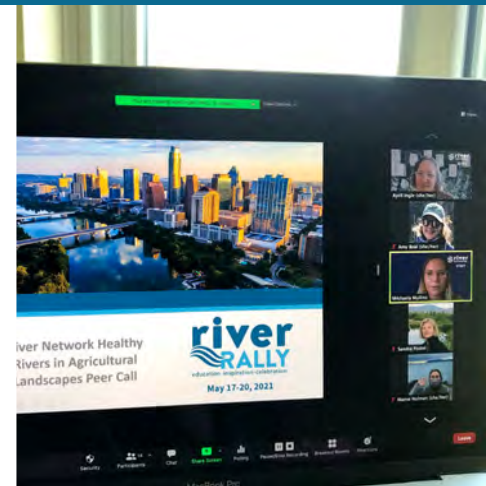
iver Network Healthy
Rivers in Agricultural
Landscapes Peer Call

river
RALLY
education. inspiration. celebration

May 17-20, 2021

April Ingle (she/her)
Amy Beal (she/her)
Michaela Mullins
Sandra Foster
Maeve Holman (she/her)

Security
Participants
Chat
Share Screen
Polling
Pause/Stop Recording
Breakout Rooms
Reactions
Leave

MacBook Pro